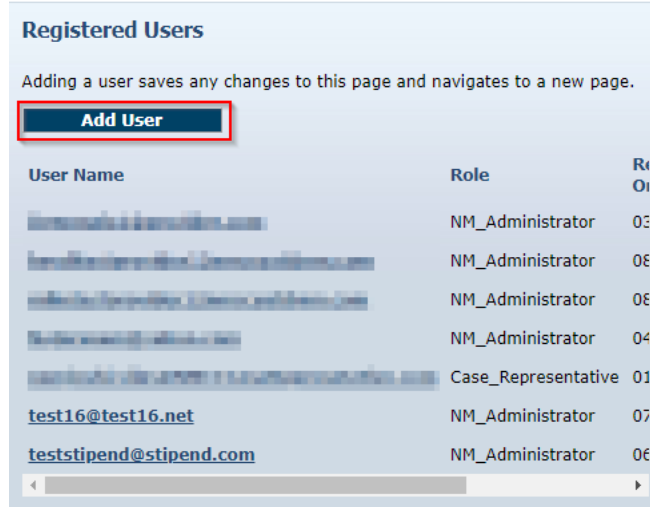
Registered Users

Adding a user saves any changes to this page and navigates to a new page.

Add User

| User Name | Role | Re On |
|---|---|---|
| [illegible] | NM_Administrator | 03 |
| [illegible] | NM_Administrator | 08 |
| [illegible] | NM_Administrator | 08 |
| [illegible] | NM_Administrator | 04 |
| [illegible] | Case_Representative | 01 |
| test16@test16.net | NM_Administrator | 07 |
| teststipend@stipend.com | NM_Administrator | 06 |